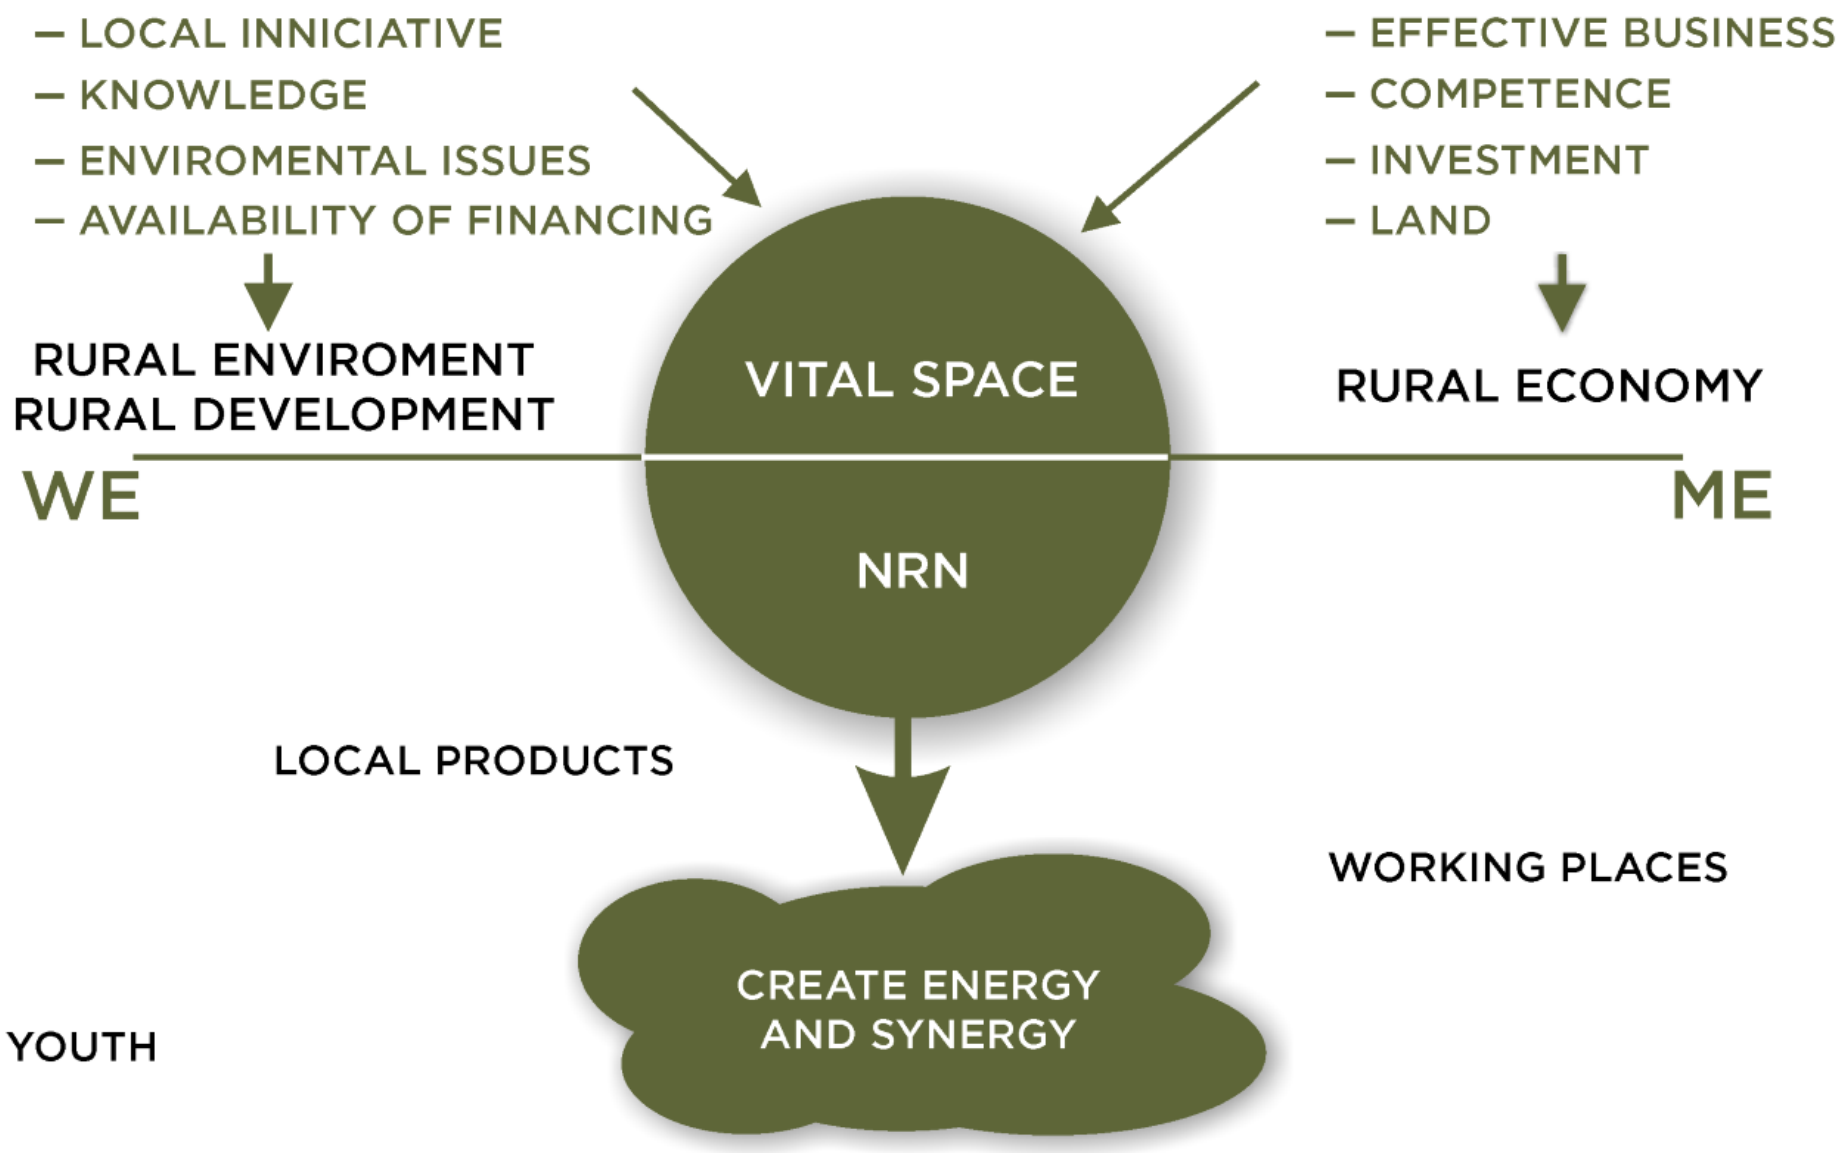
– LOCAL INNICIATIVE
– KNOWLEDGE
– ENVIROMENTAL ISSUES
– AVAILABILITY OF FINANCING

– EFFECTIVE BUSINESS
– COMPETENCE
– INVESTMENT
– LAND

RURAL ENVIROMENT
RURAL DEVELOPMENT

VITAL SPACE

RURAL ECONOMY

WE

ME

NRN

LOCAL PRODUCTS

WORKING PLACES

CREATE ENERGY AND SYNERGY

YOUTH